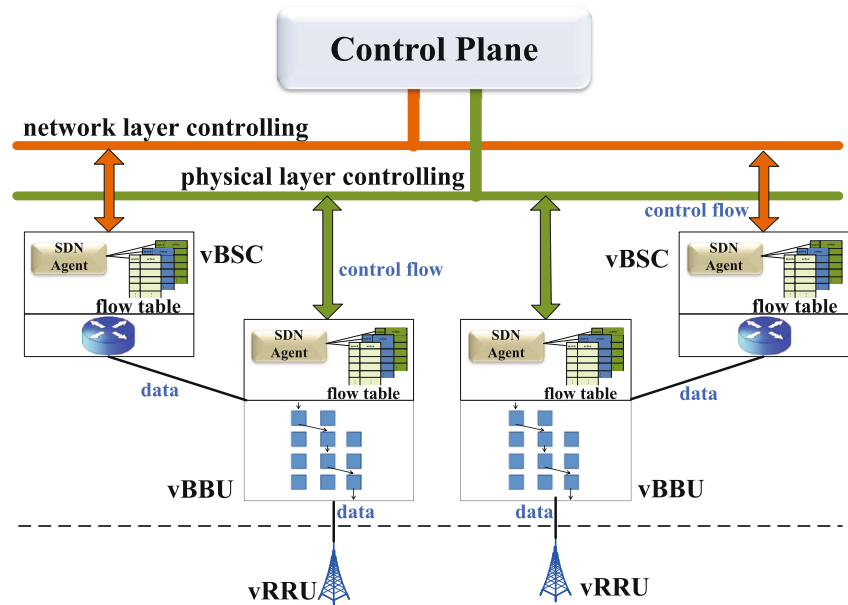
Control Plane

network layer controlling

physical layer controlling

control flow

control flow

SDN Agent

flow table

vBSC

vBSC

SDN Agent

flow table

SDN Agent

flow table

SDN Agent

flow table

data

data

vBBU

vBBU

data

data

vRRU

vRRU